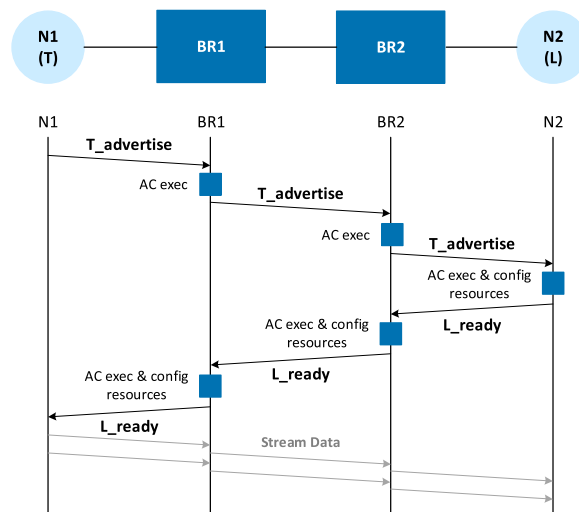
N1
(T)

BR1

BR2

N2
(L)

N1

BR1

BR2

N2

T_advertise

AC exec

T_advertise

AC exec

T_advertise

AC exec & config resources

L_ready

AC exec & config resources

L_ready

AC exec & config resources

L_ready

Stream Data